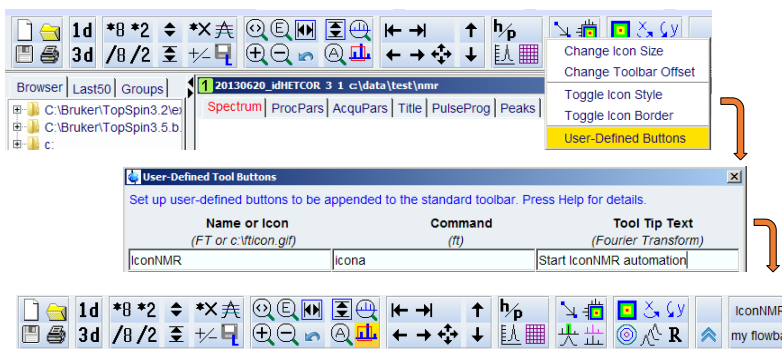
1d *8 *2 *X
3d /8 /2 +/-
h/p

Change Icon Size
Change Toolbar Offset
Toggle Icon Style
Toggle Icon Border
User-Defined Buttons

Browser | Last50 | Groups
C:\Bruker\TopSpin3.2\e
C:\Bruker\TopSpin3.5.b
c:

1 20130620_idHETCOR 3 1 c:\data\test\nmr
Spectrum | ProcPars | AcquPars | Title | PulseProg | Peaks

User-Defined Tool Buttons
Set up user-defined buttons to be appended to the standard toolbar. Press Help for details.

| Name or Icon | Command | Tool Tip Text |
|---|---|---|
| (FT or c:\fticon.gif) | (ft) | (Fourier Transform) |
| IconNMR | icona | Start IconNMR automation |

1d *8 *2 *X
3d /8 /2 +/-
h/p
R
IconNMR
my flowba